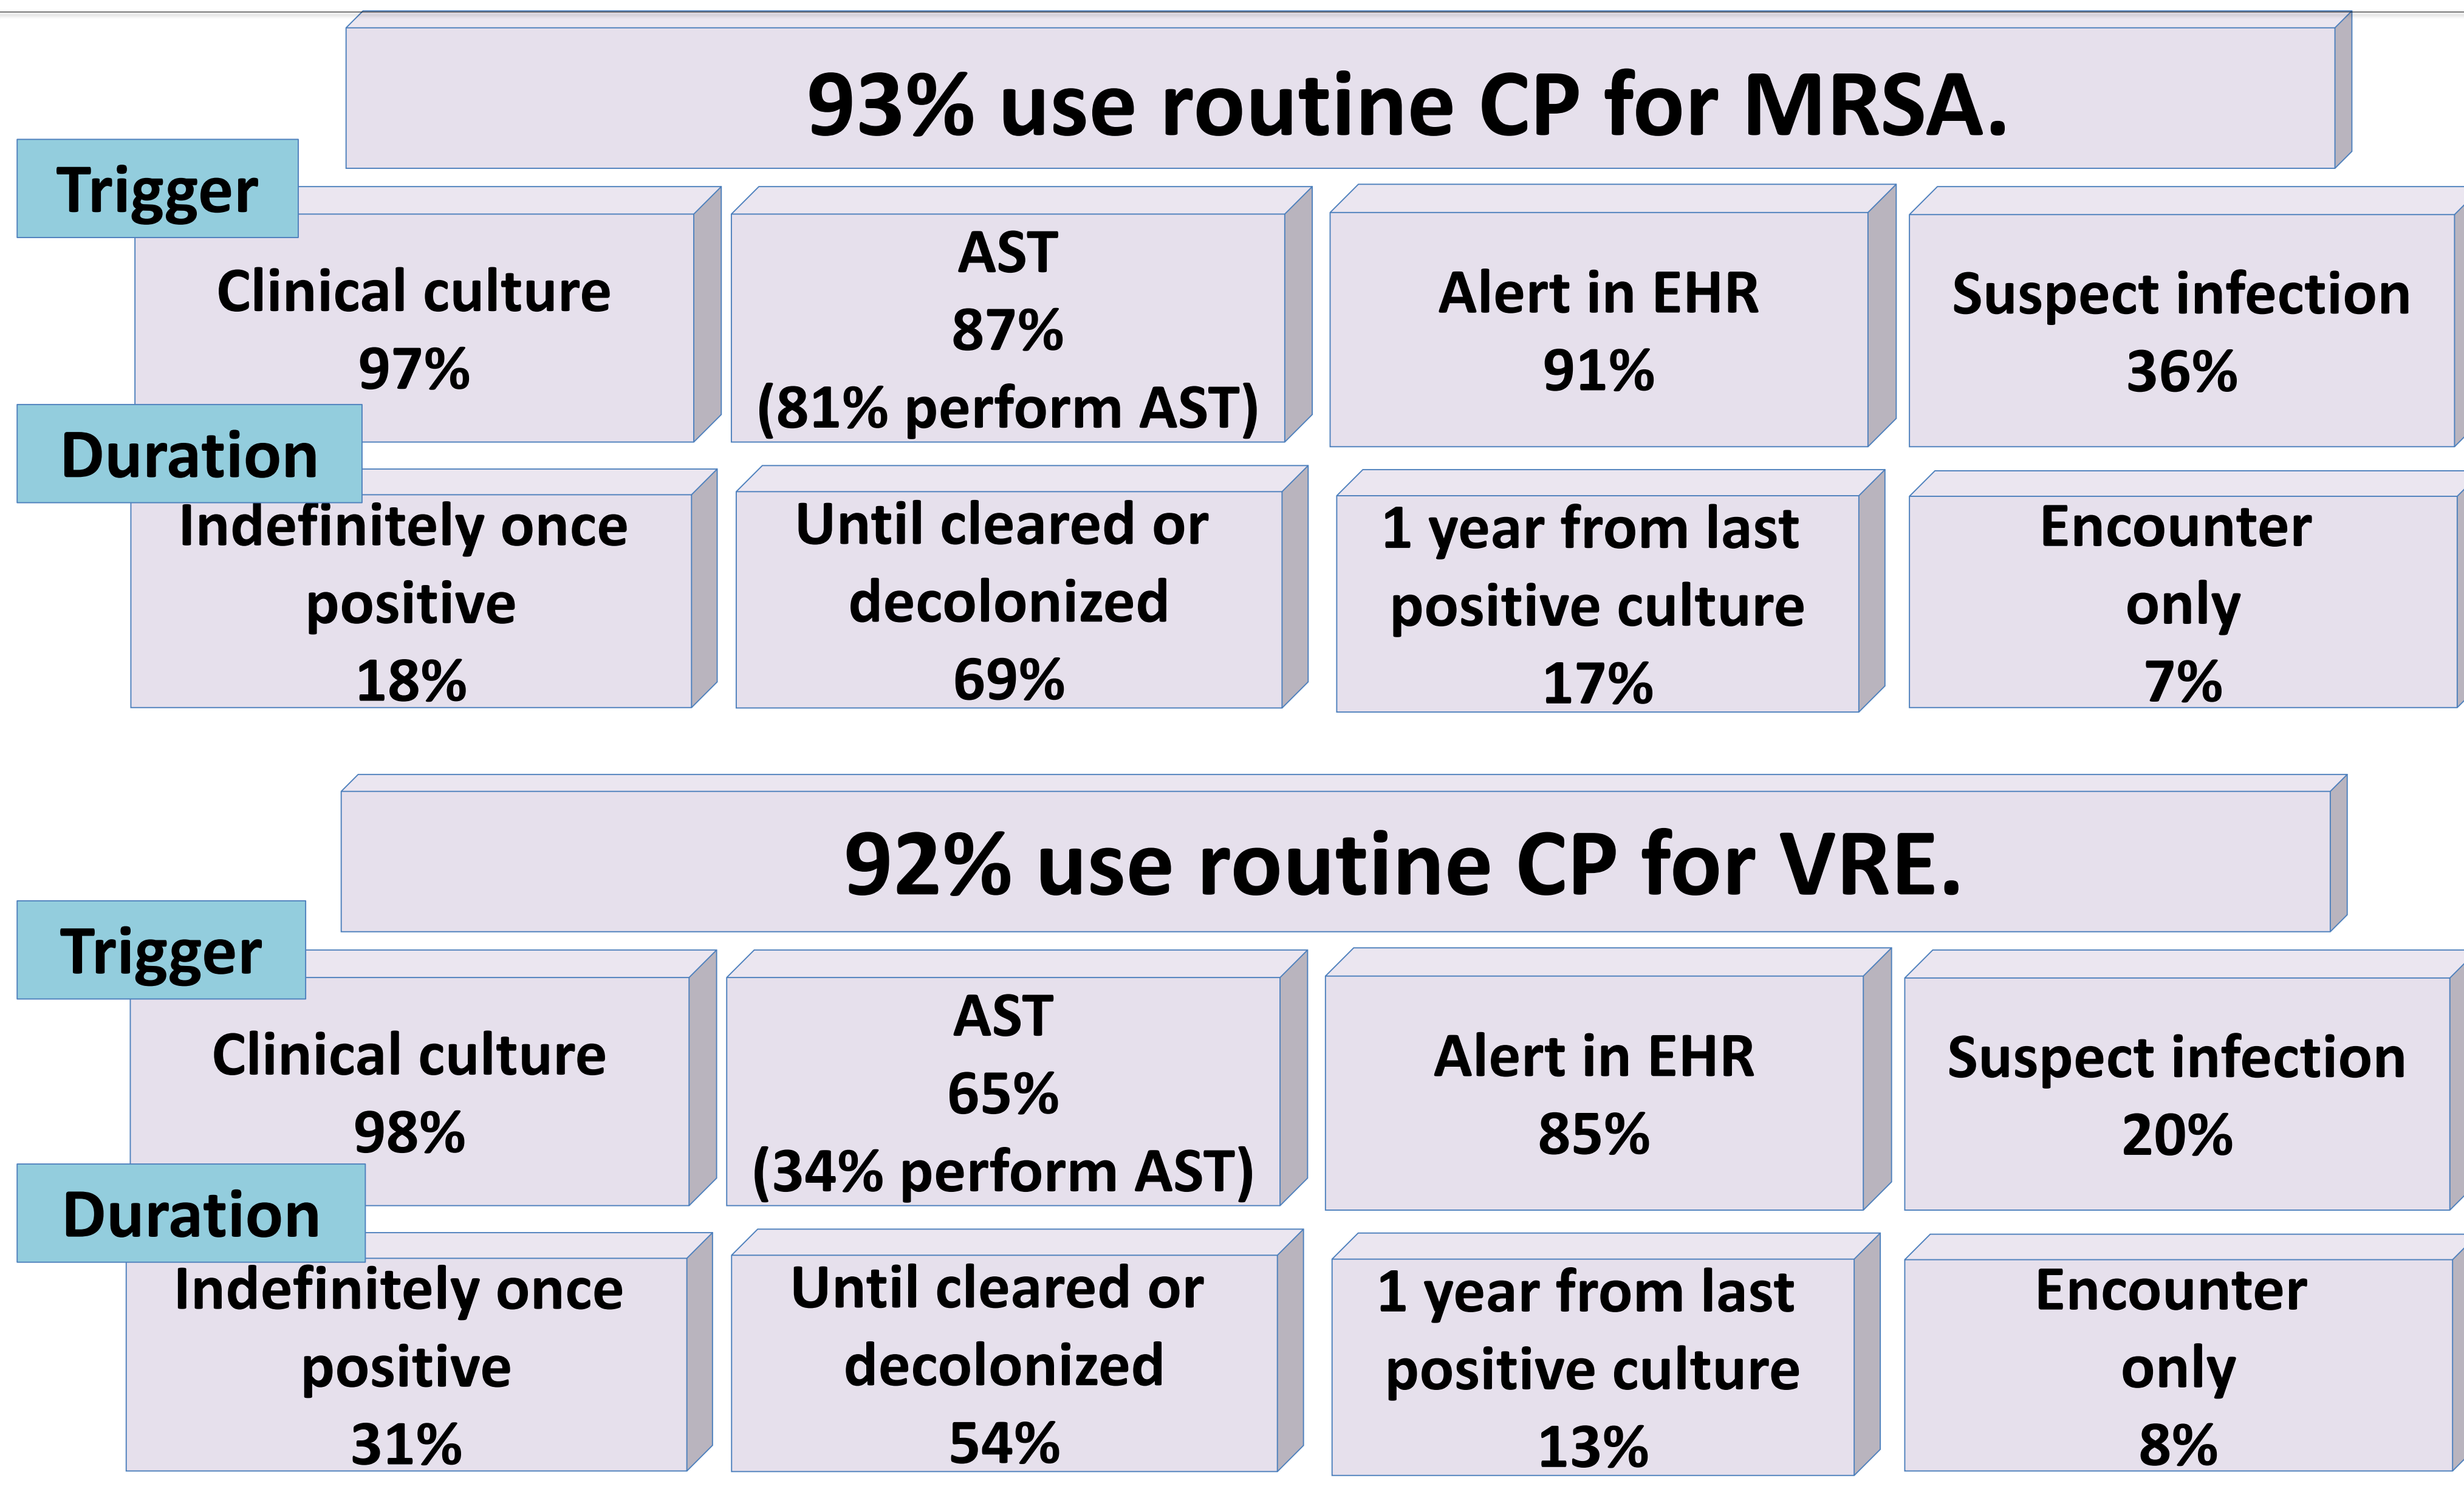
93% use routine CP for MRSA.

Trigger

Clinical culture
97%

AST
87%
(81% perform AST)

Alert in EHR
91%

Suspect infection
36%

Duration

Indefinitely once positive
18%

Until cleared or decolonized
69%

1 year from last positive culture
17%

Encounter only
7%

92% use routine CP for VRE.

Trigger

Clinical culture
98%

AST
65%
(34% perform AST)

Alert in EHR
85%

Suspect infection
20%

Duration

Indefinitely once positive
31%

Until cleared or decolonized
54%

1 year from last positive culture
13%

Encounter only
8%